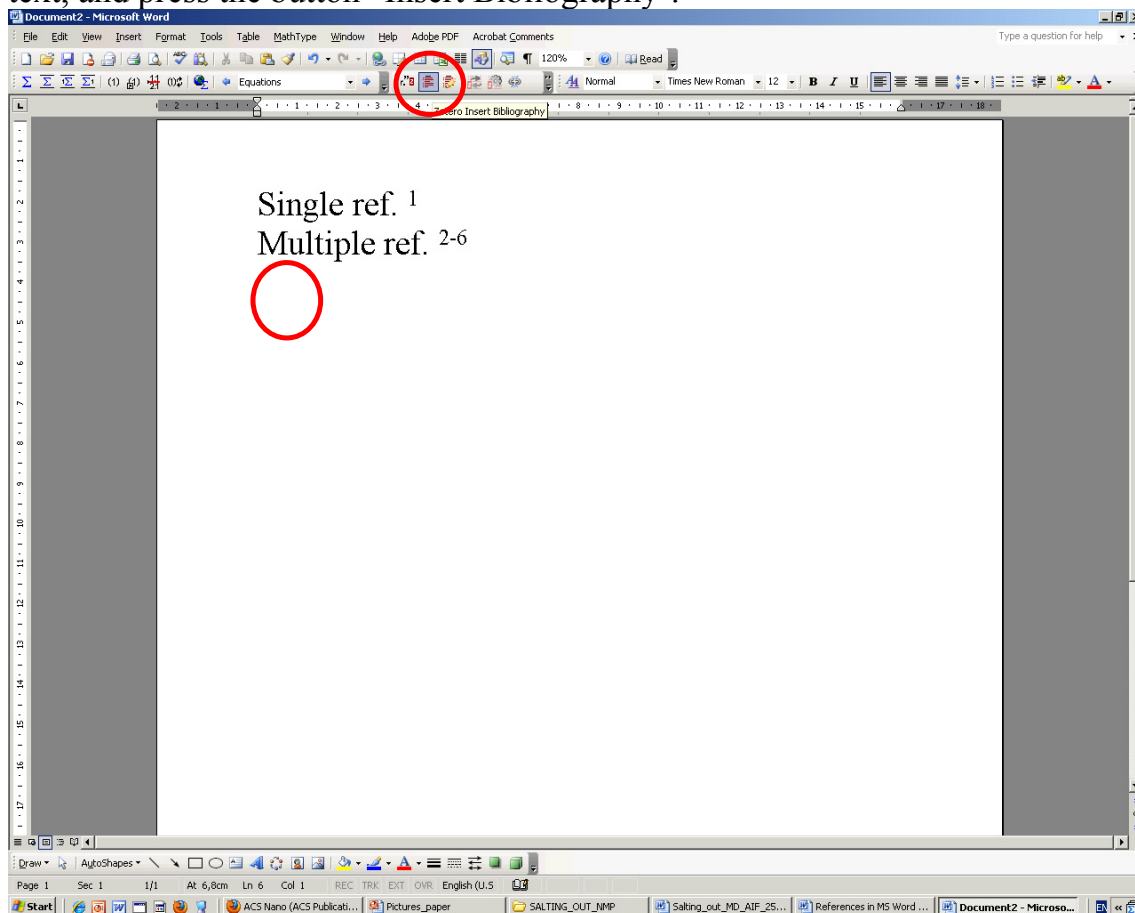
text, and press the button "Insert Bibliography".

Document2 - Microsoft Word

File Edit View Insert Format Tools Table MathType Window Help Adobe PDF Acrobat Comments

Type a question for help

120% Read

Equations

Normal Times New Roman 12 B I U

Zotero Insert Bibliography

Single ref. $^{1}$
Multiple ref. $^{2\text{-}6}$

Draw AutoShapes

Page 1 Sec 1 1/1 At 6,8cm Ln 6 Col 1 REC TRK EXT OVR English (U.S

Start ACS Nano (ACS Publicati... Pictures_paper SALTING_OUT_NMP Salting_out_MD_AIF_25... References in MS Word ... Document2 - Microso... EN